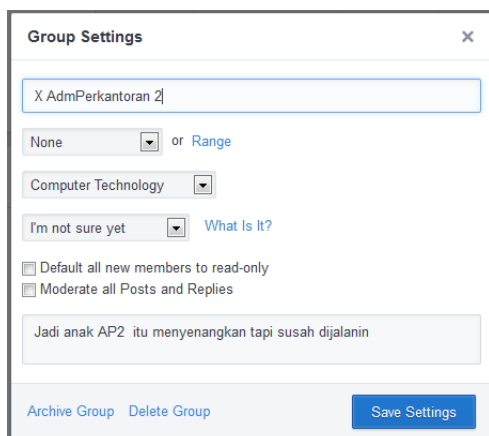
Group Settings ×

X AdmPerkantoran 2

None or Range

Computer Technology

I'm not sure yet What Is It?

Default all new members to read-only

Moderate all Posts and Replies

Jadi anak AP2 itu menyenangkan tapi susah dijalanin

Archive Group Delete Group Save Settings